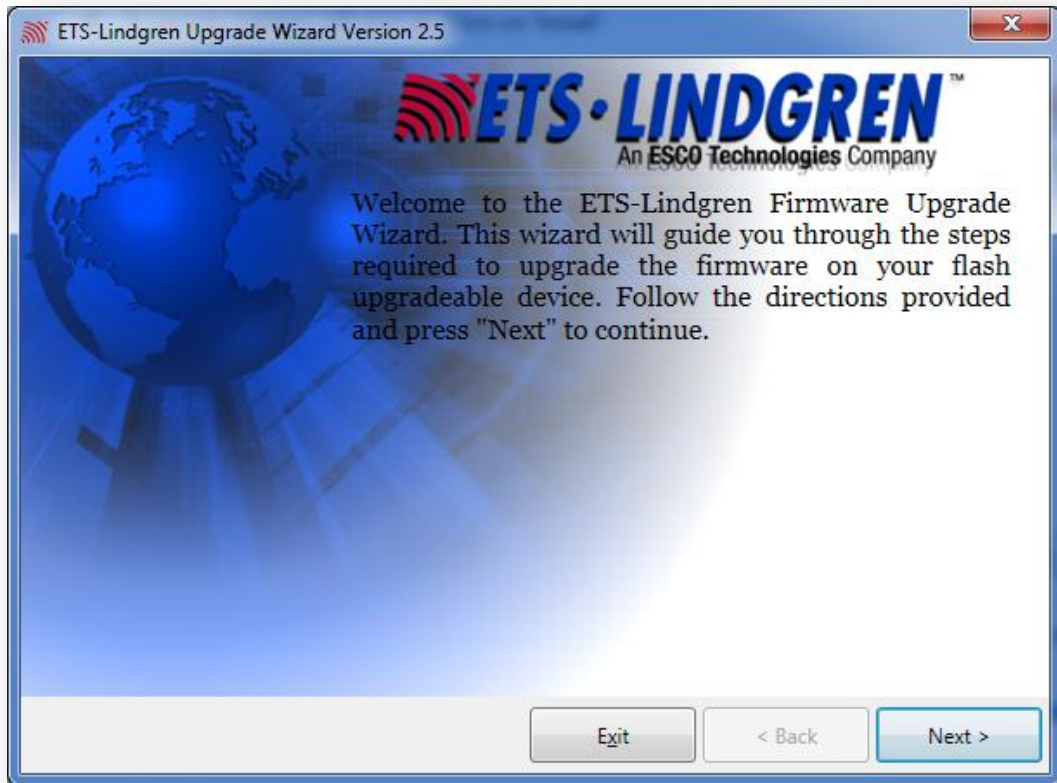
ETS-Lindgren Upgrade Wizard Version 2.5

ETS·LINDGREN™
An ESCO Technologies Company

Welcome to the ETS-Lindgren Firmware Upgrade Wizard. This wizard will guide you through the steps required to upgrade the firmware on your flash upgradeable device. Follow the directions provided and press "Next" to continue.

Exit
< Back
Next >